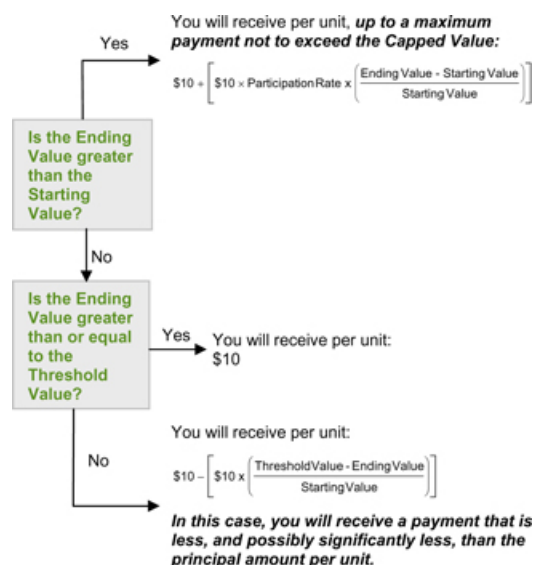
Yes

You will receive per unit, ***up to a maximum payment not to exceed the Capped Value:***

$\$10 + \left[\$10 \times \text{Participation Rate} \times \left(\frac{\text{Ending Value - Starting Value}}{\text{Starting Value}}\right)\right]$

Is the Ending Value greater than the Starting Value?

No

Is the Ending Value greater than or equal to the Threshold Value?

Yes

You will receive per unit: $10

No

You will receive per unit:

$\$10 - \left[\$10 \times \left(\frac{\text{Threshold Value - Ending Value}}{\text{Starting Value}}\right)\right]$

***In this case, you will receive a payment that is less, and possibly significantly less, than the principal amount per unit.***